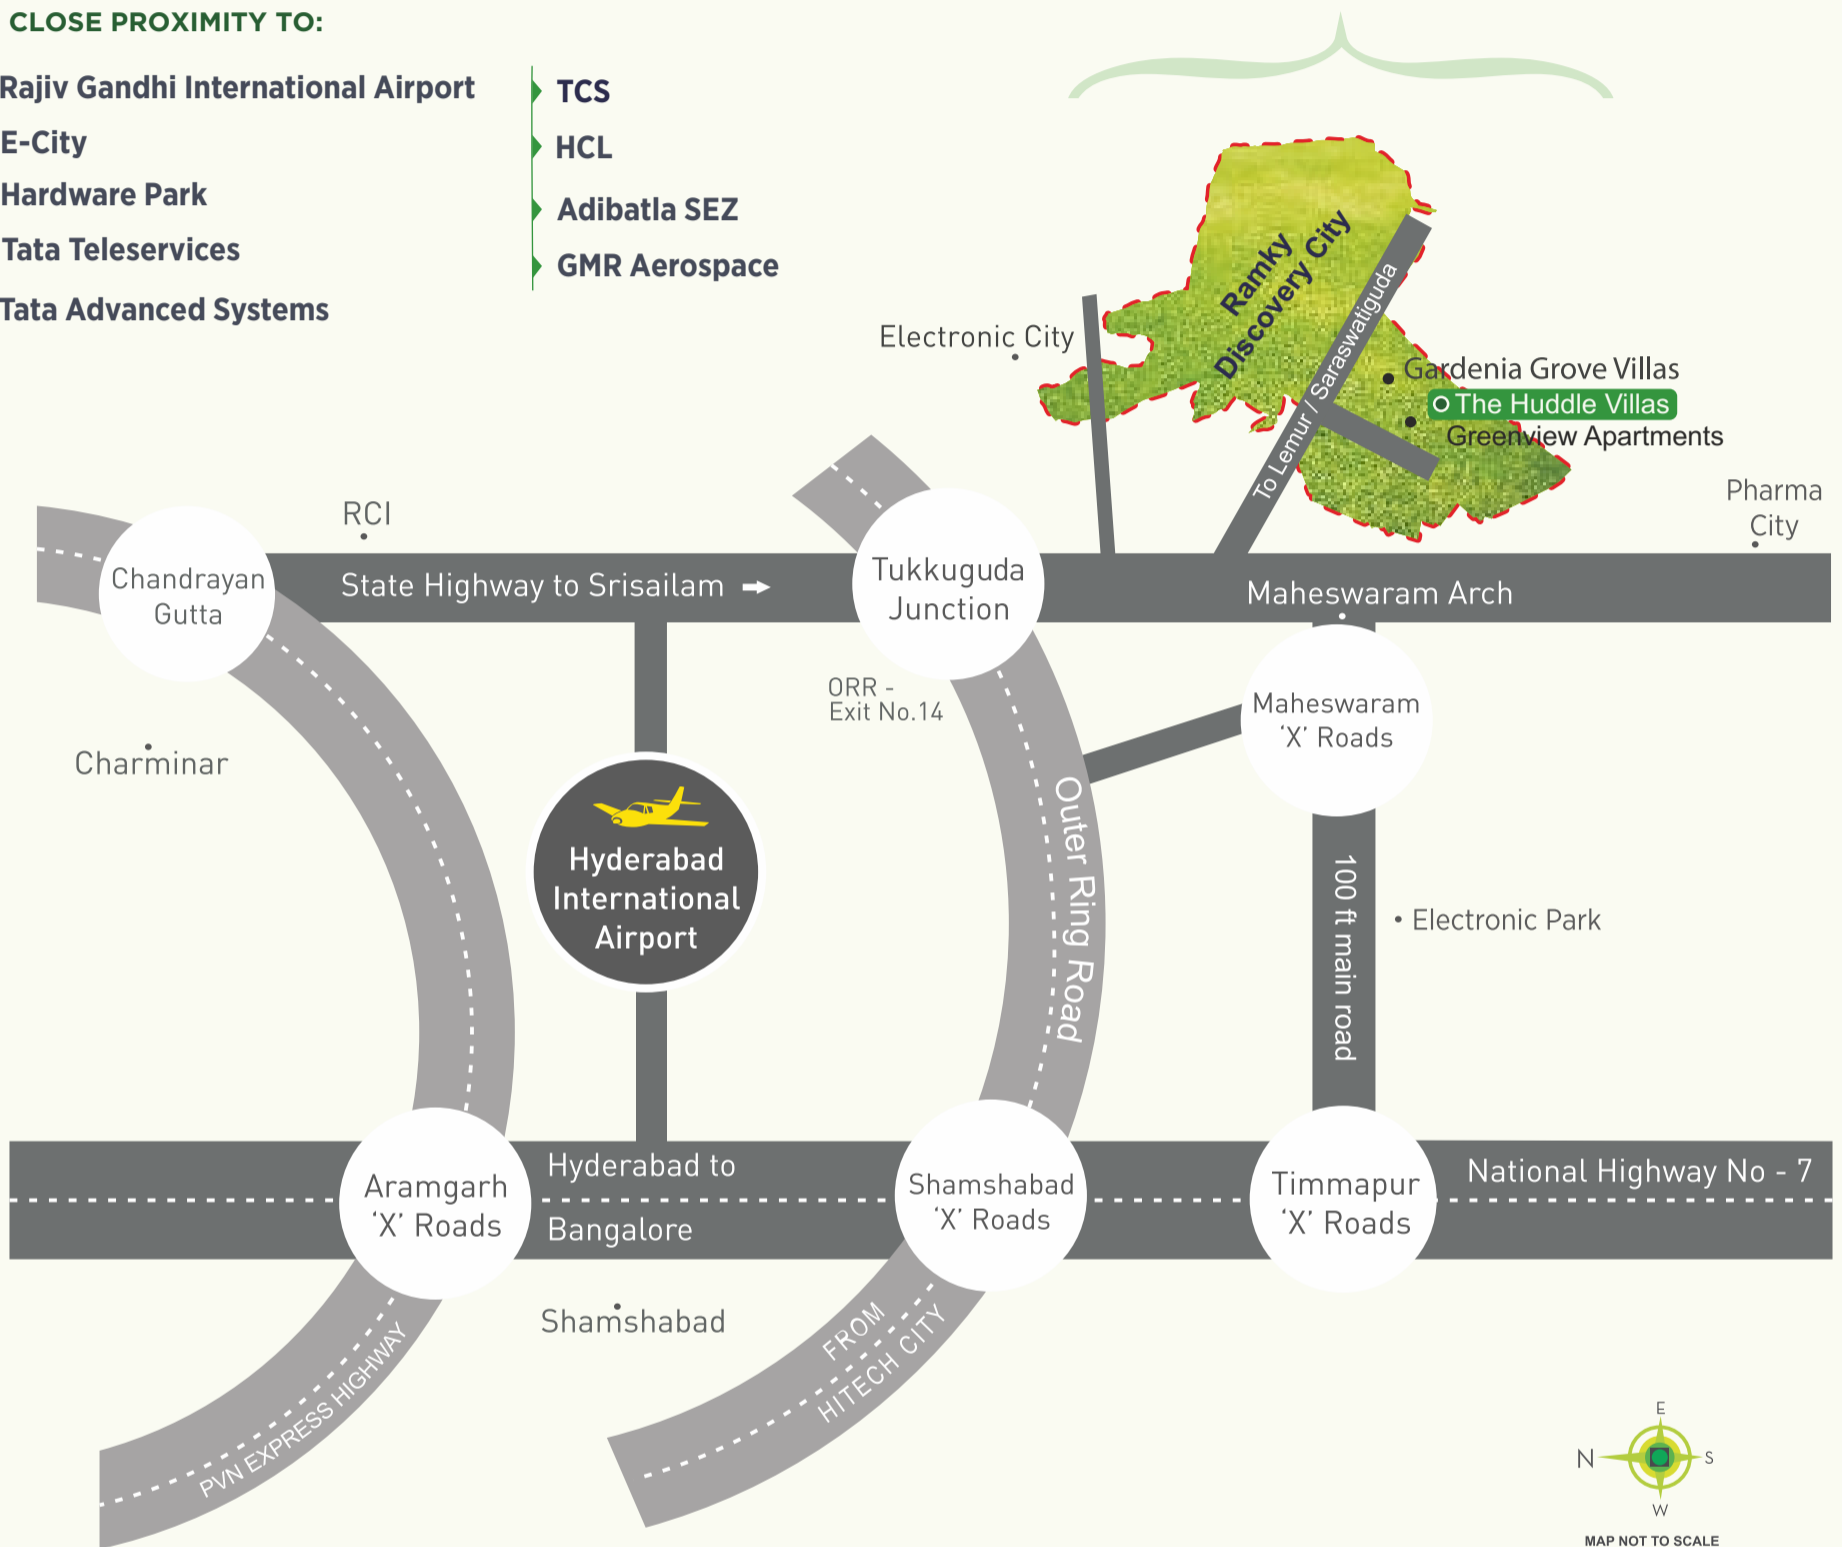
CLOSE PROXIMITY TO:

Rajiv Gandhi International Airport
E-City
Hardware Park
Tata Teleservices
Tata Advanced Systems

TCS
HCL
Adibatla SEZ
GMR Aerospace

Ramky Discovery City
To Lemur / Saraswatiguda
Electronic City
Gardenia Grove Villas
The Huddle Villas
Greenview Apartments
Pharma City
RCI
Chandrayan Gutta
State Highway to Srisailam
Tukkuguda Junction
Maheswaram Arch
ORR - Exit No.14
Maheswaram 'X' Roads
Charminar
Hyderabad International Airport
Outer Ring Road
100 ft main road
Electronic Park
Aramgarh 'X' Roads
Hyderabad to Bangalore
Shamshabad 'X' Roads
Timmapur 'X' Roads
National Highway No - 7
Shamshabad
PVN EXPRESS HIGHWAY
FROM HITECH CITY
E
N
S
W
MAP NOT TO SCALE